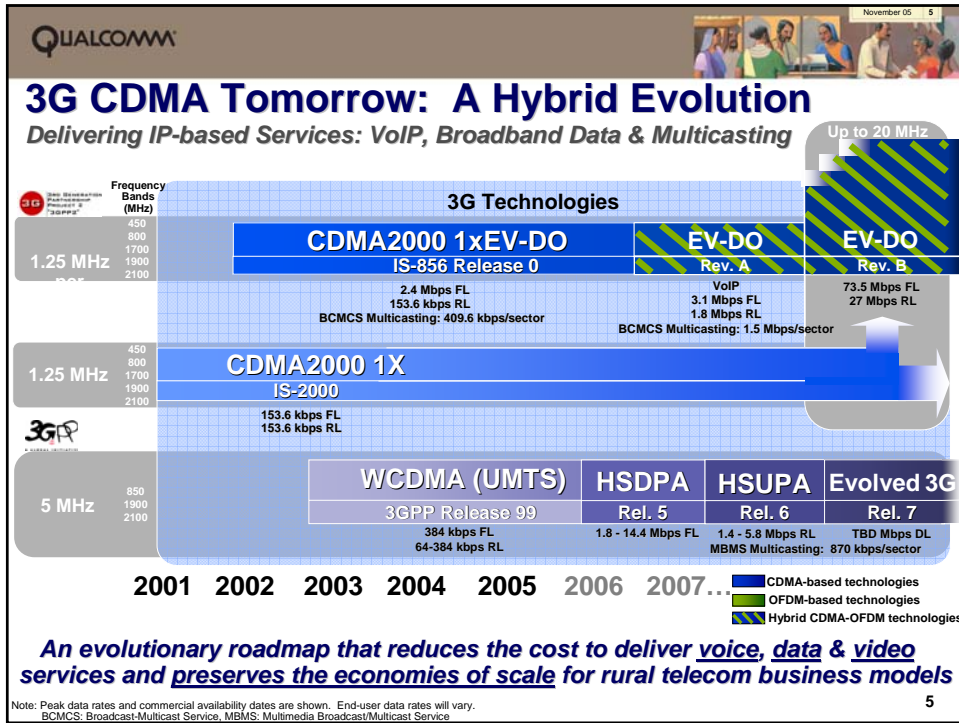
QUALCOMM

November 05 5

3G CDMA Tomorrow: A Hybrid Evolution

Delivering IP-based Services: VoIP, Broadband Data & Multicasting

Up to 20 MHz

3GPP2

Frequency Bands (MHz)

3G Technologies

1.25 MHz

450 800 1700 1900 2100

CDMA2000 1xEV-DO

IS-856 Release 0

EV-DO Rev. A

EV-DO Rev. B

2.4 Mbps FL
153.6 kbps RL
BCMCS Multicasting: 409.6 kbps/sector

VoIP
3.1 Mbps FL
1.8 Mbps RL
BCMCS Multicasting: 1.5 Mbps/sector

73.5 Mbps FL
27 Mbps RL

1.25 MHz

450 800 1700 1900 2100

CDMA2000 1X

IS-2000

153.6 kbps FL
153.6 kbps RL

3GPP

5 MHz

850 1900 2100

WCDMA (UMTS)

3GPP Release 99

384 kbps FL
64-384 kbps RL

HSDPA

Rel. 5

1.8 - 14.4 Mbps FL

HSUPA

Rel. 6

1.4 - 5.8 Mbps RL
MBMS Multicasting: 870 kbps/sector

Evolved 3G

Rel. 7

TBD Mbps DL

2001 2002 2003 2004 2005 2006 2007…

CDMA-based technologies
OFDM-based technologies
Hybrid CDMA-OFDM technologies

An evolutionary roadmap that reduces the cost to deliver voice, data & video services and preserves the economies of scale for rural telecom business models

Note: Peak data rates and commercial availability dates are shown. End-user data rates will vary.
BCMCS: Broadcast-Multicast Service, MBMS: Multimedia Broadcast/Multicast Service

5